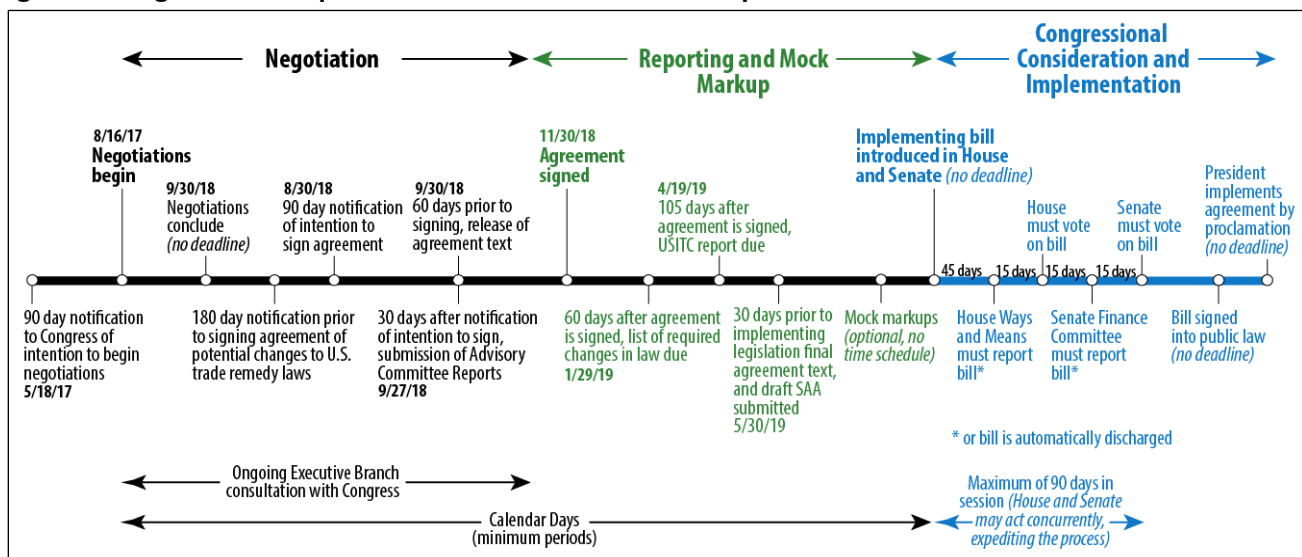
Negotiation

Reporting and Mock Markup

Congressional Consideration and Implementation

8/16/17
Negotiations begin

9/30/18
Negotiations conclude
(no deadline)

8/30/18
90 day notification of intention to sign agreement

9/30/18
60 days prior to signing, release of agreement text

11/30/18
Agreement signed

4/19/19
105 days after agreement is signed, USITC report due

Implementing bill introduced in House and Senate (no deadline)

House must vote on bill

Senate must vote on bill

President implements agreement by proclamation (no deadline)

45 days 15 days 15 days 15 days

90 day notification to Congress of intention to begin negotiations
5/18/17

180 day notification prior to signing agreement of potential changes to U.S. trade remedy laws

30 days after notification of intention to sign, submission of Advisory Committee Reports
9/27/18

60 days after agreement is signed, list of required changes in law due
1/29/19

30 days prior to implementing legislation final agreement text, and draft SAA submitted
5/30/19

Mock markups (optional, no time schedule)

House Ways and Means must report bill*

Senate Finance Committee must report bill*

Bill signed into public law (no deadline)

* or bill is automatically discharged

Ongoing Executive Branch consultation with Congress

Calendar Days (minimum periods)

Maximum of 90 days in session (House and Senate may act concurrently, expediting the process)